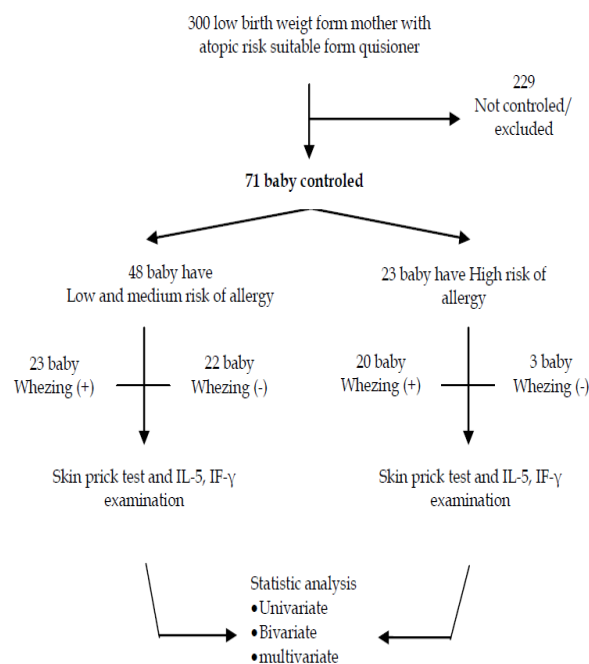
300 low birth weigt form mother with atopic risk suitable form quisioner

229
Not controled/
excluded

71 baby controled

48 baby have
Low and medium risk of allergy

23 baby have High risk of allergy

23 baby
Whezing (+)

22 baby
Whezing (-)

20 baby
Whezing (+)

3 baby
Whezing (-)

Skin prick test and IL-5, IF-γ examination

Skin prick test and IL-5, IF-γ examination

Statistic analysis
• Univariate
• Bivariate
• multivariate